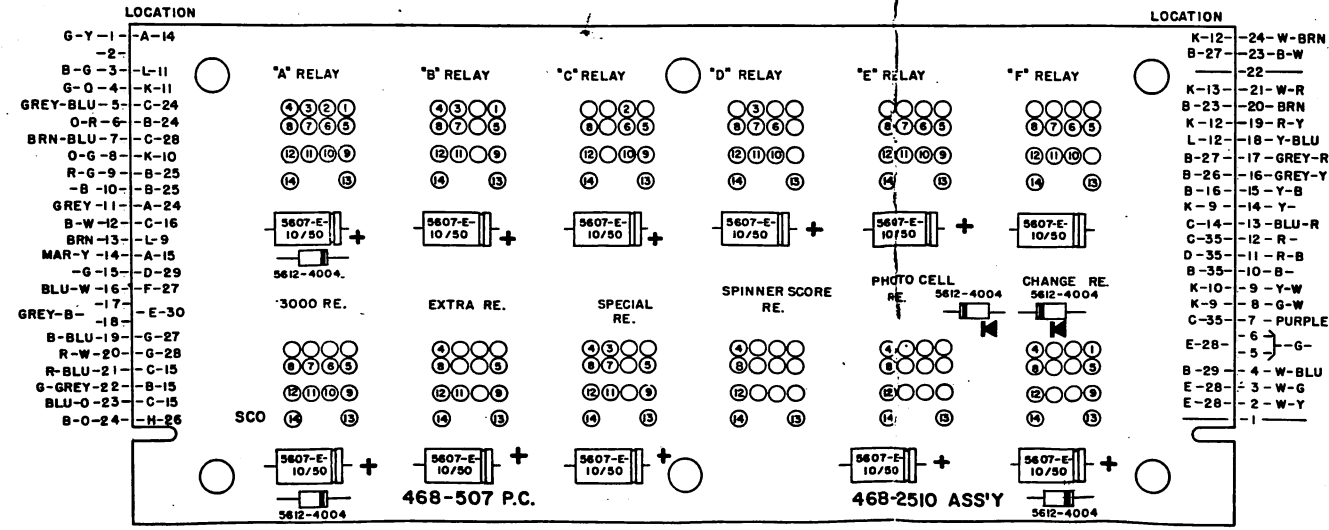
LOCATION

G-Y-1-A-14
-2-
B-G-3-L-11
G-O-4-K-11
GREY-BLU-5-C-24
O-R-6-B-24
BRN-BLU-7-C-28
O-G-8-K-10
R-G-9-B-25
-B-10-B-25
GREY-11-A-24
B-W-12-C-16
BRN-13-L-9
MAR-Y-14-A-15
-G-15-D-29
BLU-W-16-F-27
GREY-B- -17- -18- E-30
B-BLU-19-G-27
R-W-20-G-28
R-BLU-21-C-15
G-GREY-22-B-15
BLU-O-23-C-15
B-O-24-H-26

"A" RELAY
4 3 2 1
8 7 6 5
12 11 10 9
14 13
5607-E-10/50 +
5612-4004

"B" RELAY
4 3 1
8 7 5
12 11
14 13
5607-E-10/50 +

"C" RELAY
2
8 6 5
12 10 9
14 13
5607-E-10/50 +

"D" RELAY
3
8 7 6
12 11 10
14 13
5607-E-10/50 +

"E" RELAY
8 7 6 5
12 11 10 9
14 13
5607-E-10/50 +

"F" RELAY
8 7 6 5
12 11 10
14 13
5607-E-10/50

3000 RE.
8 7 6 5
12 11 10 9
SCO 14 13

EXTRA RE.
4
8 5
12 11 9
14 13

SPECIAL RE.
4 3 2
8 7 5
12 11 9
14 13

SPINNER SCORE RE.
4
8
12
14 13

PHOTO CELL RE.
5612-4004
4
8
12
14 13

CHANGE RE.
5612-4004
4 1
8 5
12 9
14 13

5607-E-10/50 +
5612-4004
5607-E-10/50 +
468-507 P.C.
5607-E-10/50 +
5607-E-10/50 +
468-2510 ASS'Y
5607-E-10/50 +
5612-4004

LOCATION
K-12-24-W-BRN
B-27-23-B-W
-22-
K-13-21-W-R
B-23-20-BRN
K-12-19-R-Y
L-12-18-Y-BLU
B-27-17-GREY-R
B-26-16-GREY-Y
B-16-15-Y-B
K-9-14-Y-
C-14-13-BLU-R
C-35-12-R-
D-35-11-R-B
B-35-10-B-
K-10-9-Y-W
K-9-8-G-W
C-35-7-PURPLE
E-28- -6- -5- -G-
B-29-4-W-BLU
E-28-3-W-G
E-28-2-W-Y
-1-